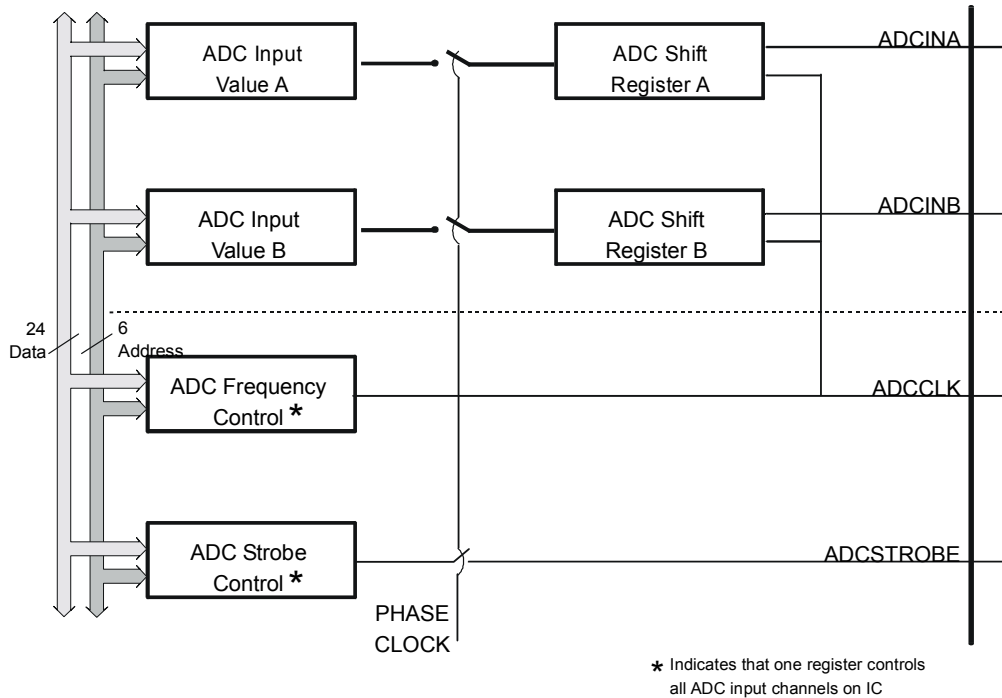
ADC Input Value A

ADC Shift Register A

ADCINA

ADC Input Value B

ADC Shift Register B

ADCINB

24 Data

6 Address

ADC Frequency Control *

ADCCLK

ADC Strobe Control *

ADCSTROBE

PHASE CLOCK

* Indicates that one register controls all ADC input channels on IC